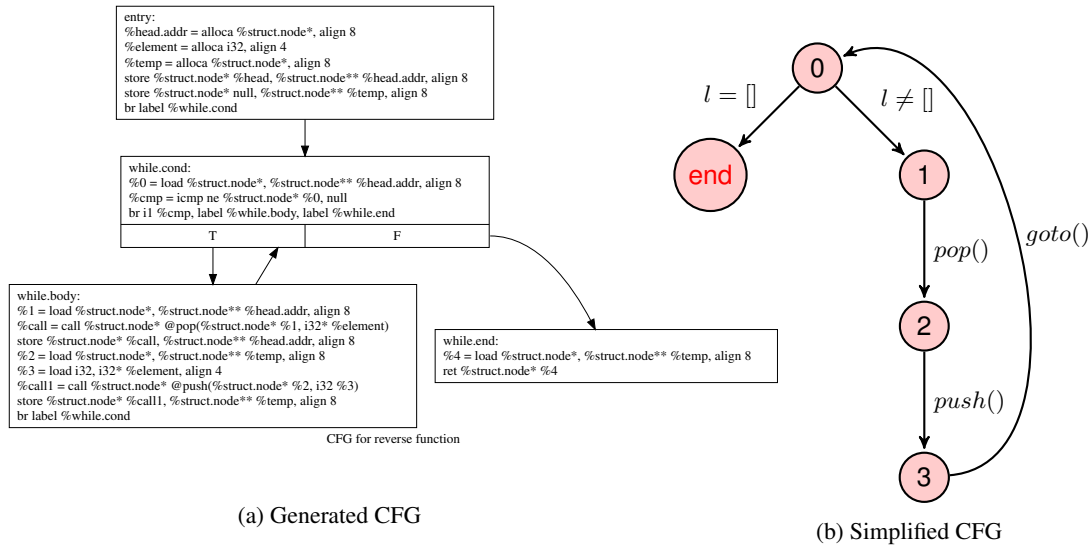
entry:
%head.addr = alloca %struct.node*, align 8
%element = alloca i32, align 4
%temp = alloca %struct.node*, align 8
store %struct.node* %head, %struct.node** %head.addr, align 8
store %struct.node* null, %struct.node** %temp, align 8
br label %while.cond

while.cond:
%0 = load %struct.node*, %struct.node** %head.addr, align 8
%cmp = icmp ne %struct.node* %0, null
br i1 %cmp, label %while.body, label %while.end

| T | F |
|---|---|

while.body:
%1 = load %struct.node*, %struct.node** %head.addr, align 8
%call = call %struct.node* @pop(%struct.node* %1, i32* %element)
store %struct.node* %call, %struct.node** %head.addr, align 8
%2 = load %struct.node*, %struct.node** %temp, align 8
%3 = load i32, i32* %element, align 4
%call1 = call %struct.node* @push(%struct.node* %2, i32 %3)
store %struct.node* %call1, %struct.node** %temp, align 8
br label %while.cond

while.end:
%4 = load %struct.node*, %struct.node** %temp, align 8
ret %struct.node* %4

CFG for reverse function

(a) Generated CFG

0

$l = []$

$l \neq []$

end

1

$pop()$

2

$push()$

3

$goto()$

(b) Simplified CFG